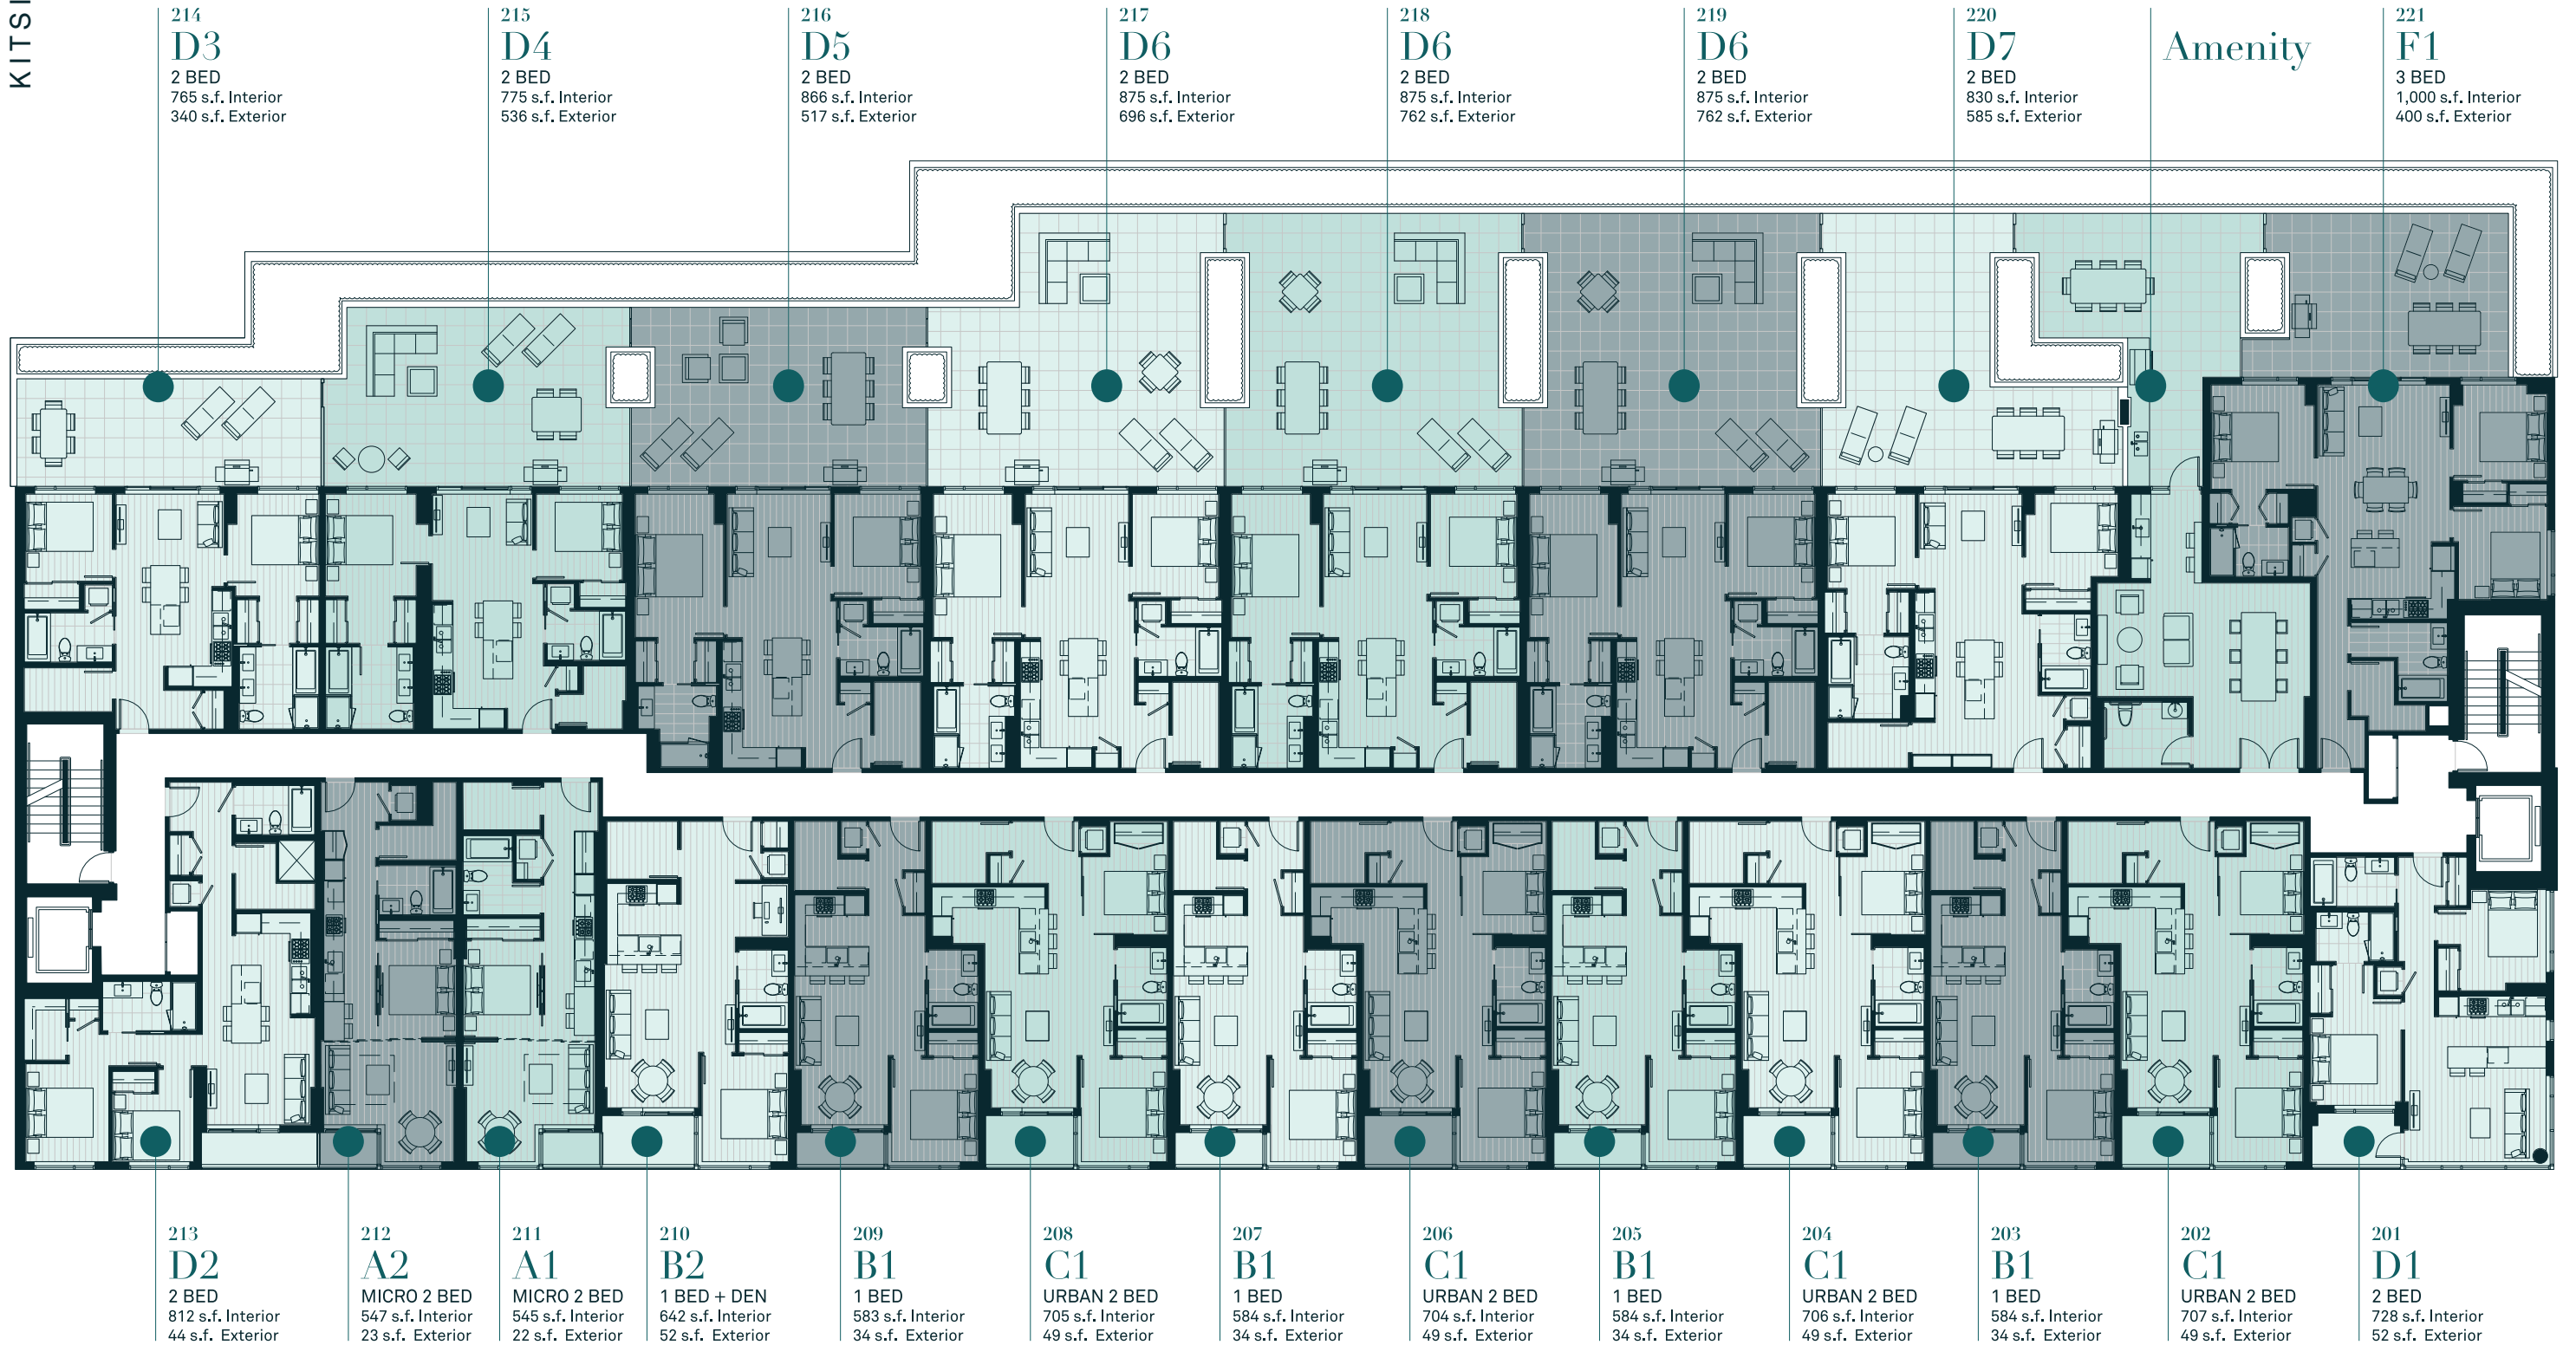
KITSI

214
D3
2 BED
765 s.f. Interior
340 s.f. Exterior

215
D4
2 BED
775 s.f. Interior
536 s.f. Exterior

216
D5
2 BED
866 s.f. Interior
517 s.f. Exterior

217
D6
2 BED
875 s.f. Interior
696 s.f. Exterior

218
D6
2 BED
875 s.f. Interior
762 s.f. Exterior

219
D6
2 BED
875 s.f. Interior
762 s.f. Exterior

220
D7
2 BED
830 s.f. Interior
585 s.f. Exterior

Amenity

221
F1
3 BED
1,000 s.f. Interior
400 s.f. Exterior

213
D2
2 BED
812 s.f. Interior
44 s.f. Exterior

212
A2
MICRO 2 BED
547 s.f. Interior
23 s.f. Exterior

211
A1
MICRO 2 BED
545 s.f. Interior
22 s.f. Exterior

210
B2
1 BED + DEN
642 s.f. Interior
52 s.f. Exterior

209
B1
1 BED
583 s.f. Interior
34 s.f. Exterior

208
C1
URBAN 2 BED
705 s.f. Interior
49 s.f. Exterior

207
B1
1 BED
584 s.f. Interior
34 s.f. Exterior

206
C1
URBAN 2 BED
704 s.f. Interior
49 s.f. Exterior

205
B1
1 BED
584 s.f. Interior
34 s.f. Exterior

204
C1
URBAN 2 BED
706 s.f. Interior
49 s.f. Exterior

203
B1
1 BED
584 s.f. Interior
34 s.f. Exterior

202
C1
URBAN 2 BED
707 s.f. Interior
49 s.f. Exterior

201
D1
2 BED
728 s.f. Interior
52 s.f. Exterior